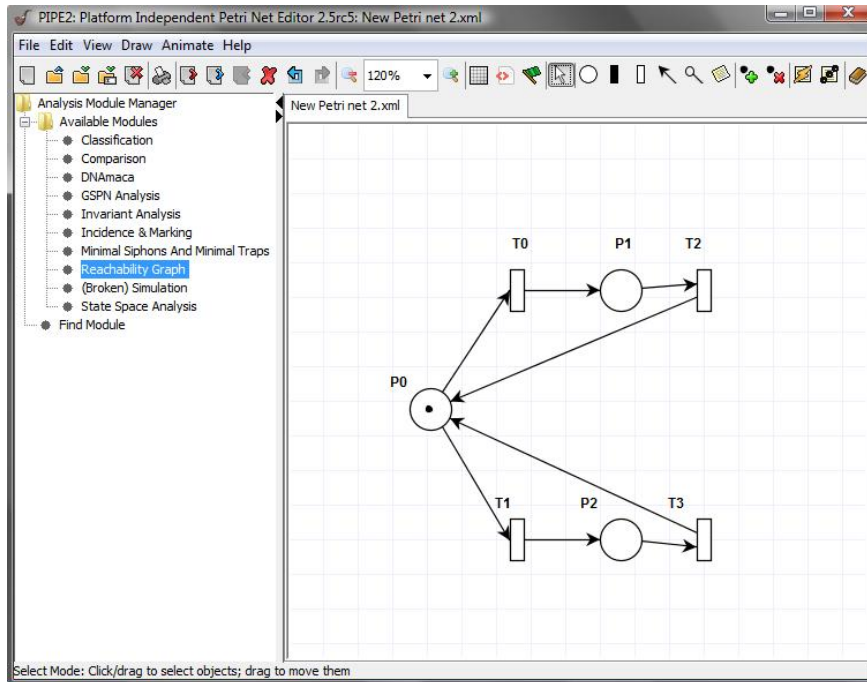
PIPE2: Platform Independent Petri Net Editor 2.5rc5: New Petri net 2.xml

File Edit View Draw Animate Help

120%

Analysis Module Manager
Available Modules
Classification
Comparison
DNAmaca
GSPN Analysis
Invariant Analysis
Incidence & Marking
Minimal Siphons And Minimal Traps
Reachability Graph
(Broken) Simulation
State Space Analysis
Find Module

New Petri net 2.xml

T0
P1
T2
P0
T1
P2
T3

Select Mode: Click/drag to select objects; drag to move them